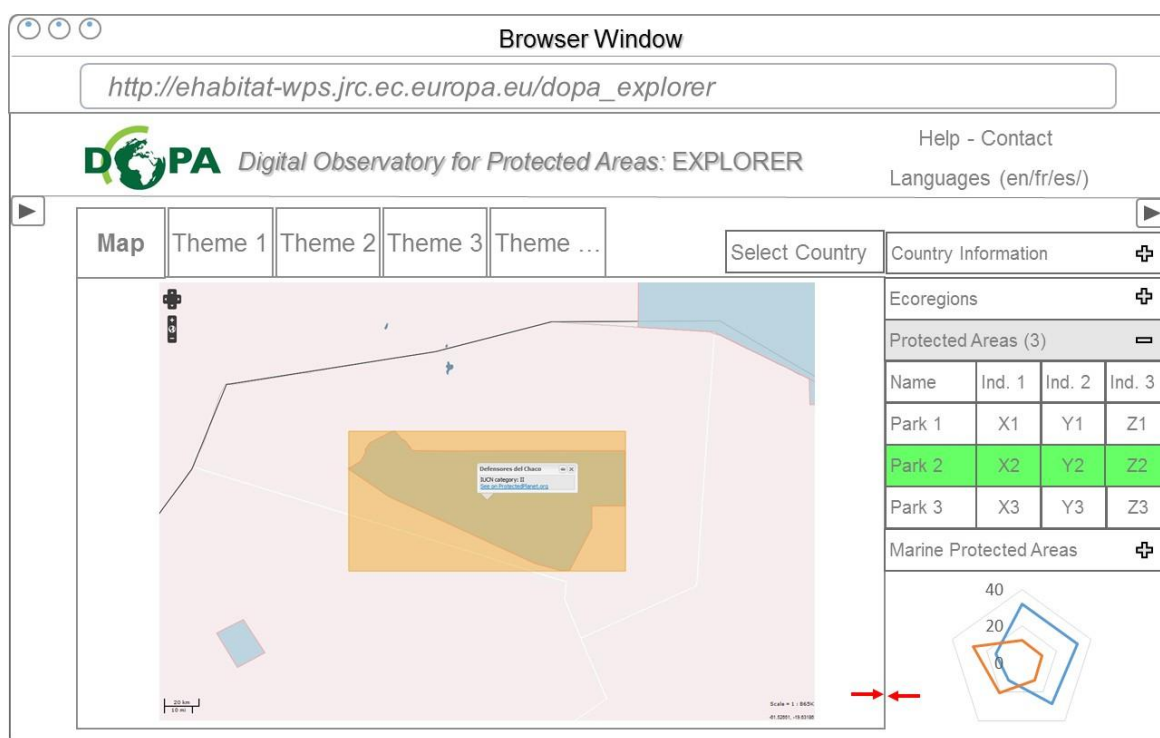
Browser Window

http://ehabitat-wps.jrc.ec.europa.eu/dopa_explorer

DOPA Digital Observatory for Protected Areas: EXPLORER

Help - Contact

Languages (en/fr/es/)

Map | Theme 1 | Theme 2 | Theme 3 | Theme ...

Select Country

Defensores del Chaco
IUCN category: II
See on ProtectedPlanet.org

20 km
10 mi

Scale = 1 : 865K

Country Information

Ecoregions

Protected Areas (3)

| Name | Ind. 1 | Ind. 2 | Ind. 3 |
|---|---|---|---|
| Park 1 | X1 | Y1 | Z1 |
| Park 2 | X2 | Y2 | Z2 |
| Park 3 | X3 | Y3 | Z3 |

Marine Protected Areas

40
20
0